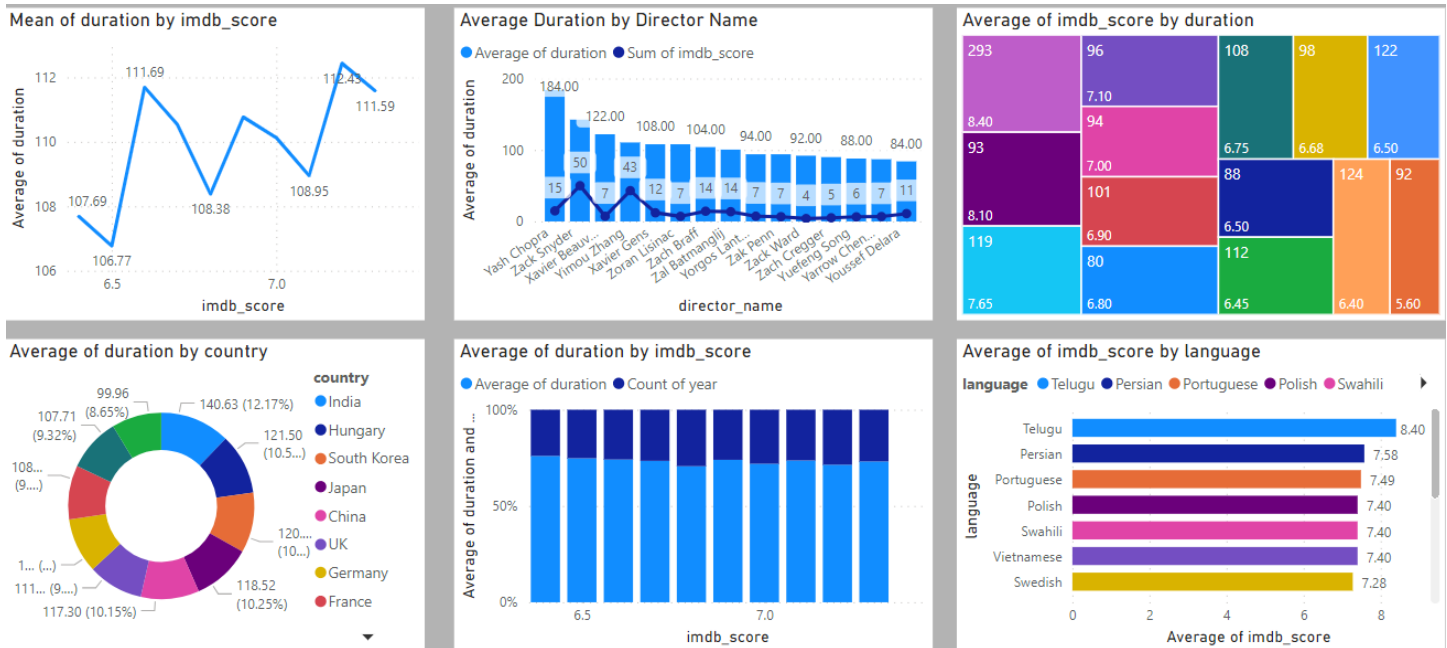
Mean of duration by imdb_score

Average of duration

112
110
108
106

107.69
106.77
111.69
108.38
108.95
112.43
111.59

6.5
7.0
imdb_score

Average Duration by Director Name

● Average of duration ● Sum of imdb_score

Average of duration

200
100
0

184.00
122.00
108.00
104.00
94.00
92.00
88.00
84.00

15
50
7
43
12
7
14
14
7
7
4
5
6
7
11

Yash Chopra
Zack Snyder
Xavier Beauv...
Yimou Zhang
Xavier Gens
Zoran Lisinac
Zach Braff
Zal Batmanglij
Yorgos Lant...
Zak Penn
Zack Ward
Zach Cregger
Yuefeng Song
Yarrow Chen...
Youssef Delara

director_name

Average of imdb_score by duration

293
8.40
96
7.10
108
6.75
98
6.68
122
6.50
93
8.10
94
7.00
101
6.90
88
6.50
124
6.40
92
5.60
119
7.65
80
6.80
112
6.45

Average of duration by country

99.96 (8.65%)
107.71 (9.32%)
108... (9....)
1... (...)
111... (9....)
117.30 (10.15%)
118.52 (10.25%)
120... (10...)
121.50 (10.5...)
140.63 (12.17%)

country
India
Hungary
South Korea
Japan
China
UK
Germany
France

Average of duration by imdb_score

● Average of duration ● Count of year

Average of duration and ...

100%
50%
0%

6.5
7.0
imdb_score

Average of imdb_score by language

language ● Telugu ● Persian ● Portuguese ● Polish ● Swahili

language

Telugu 8.40
Persian 7.58
Portuguese 7.49
Polish 7.40
Swahili 7.40
Vietnamese 7.40
Swedish 7.28

0
2
4
6
8
Average of imdb_score